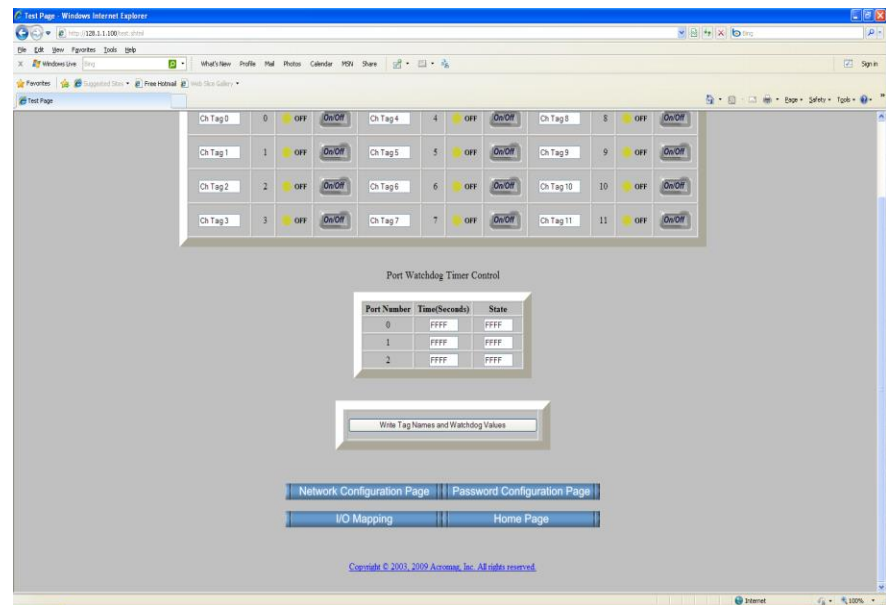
Test Page - Windows Internet Explorer

http://128.1.1.100/test.shtml

Bing

File Edit View Favorites Tools Help

Windows Live Bing What's New Profile Mail Photos Calendar MSN Share Sign in

Favorites Suggested Sites Free Hotmail Web Slice Gallery

Test Page

Page Safety Tools

| Ch Tag 0 | 0 | OFF | On/Off | Ch Tag 4 | 4 | OFF | On/Off | Ch Tag 8 | 8 | OFF | On/Off |
|---|---|---|---|---|---|---|---|---|---|---|---|
| Ch Tag 1 | 1 | OFF | On/Off | Ch Tag 5 | 5 | OFF | On/Off | Ch Tag 9 | 9 | OFF | On/Off |
| Ch Tag 2 | 2 | OFF | On/Off | Ch Tag 6 | 6 | OFF | On/Off | Ch Tag 10 | 10 | OFF | On/Off |
| Ch Tag 3 | 3 | OFF | On/Off | Ch Tag 7 | 7 | OFF | On/Off | Ch Tag 11 | 11 | OFF | On/Off |

Port Watchdog Timer Control

| Port Number | Time(Seconds) | State |
|---|---|---|
| 0 | FFFF | FFFF |
| 1 | FFFF | FFFF |
| 2 | FFFF | FFFF |

Write Tag Names and Watchdog Values

Network Configuration Page | Password Configuration Page

I/O Mapping | Home Page

Copyright © 2003, 2009 Acromag, Inc. All rights reserved.

Internet 100%